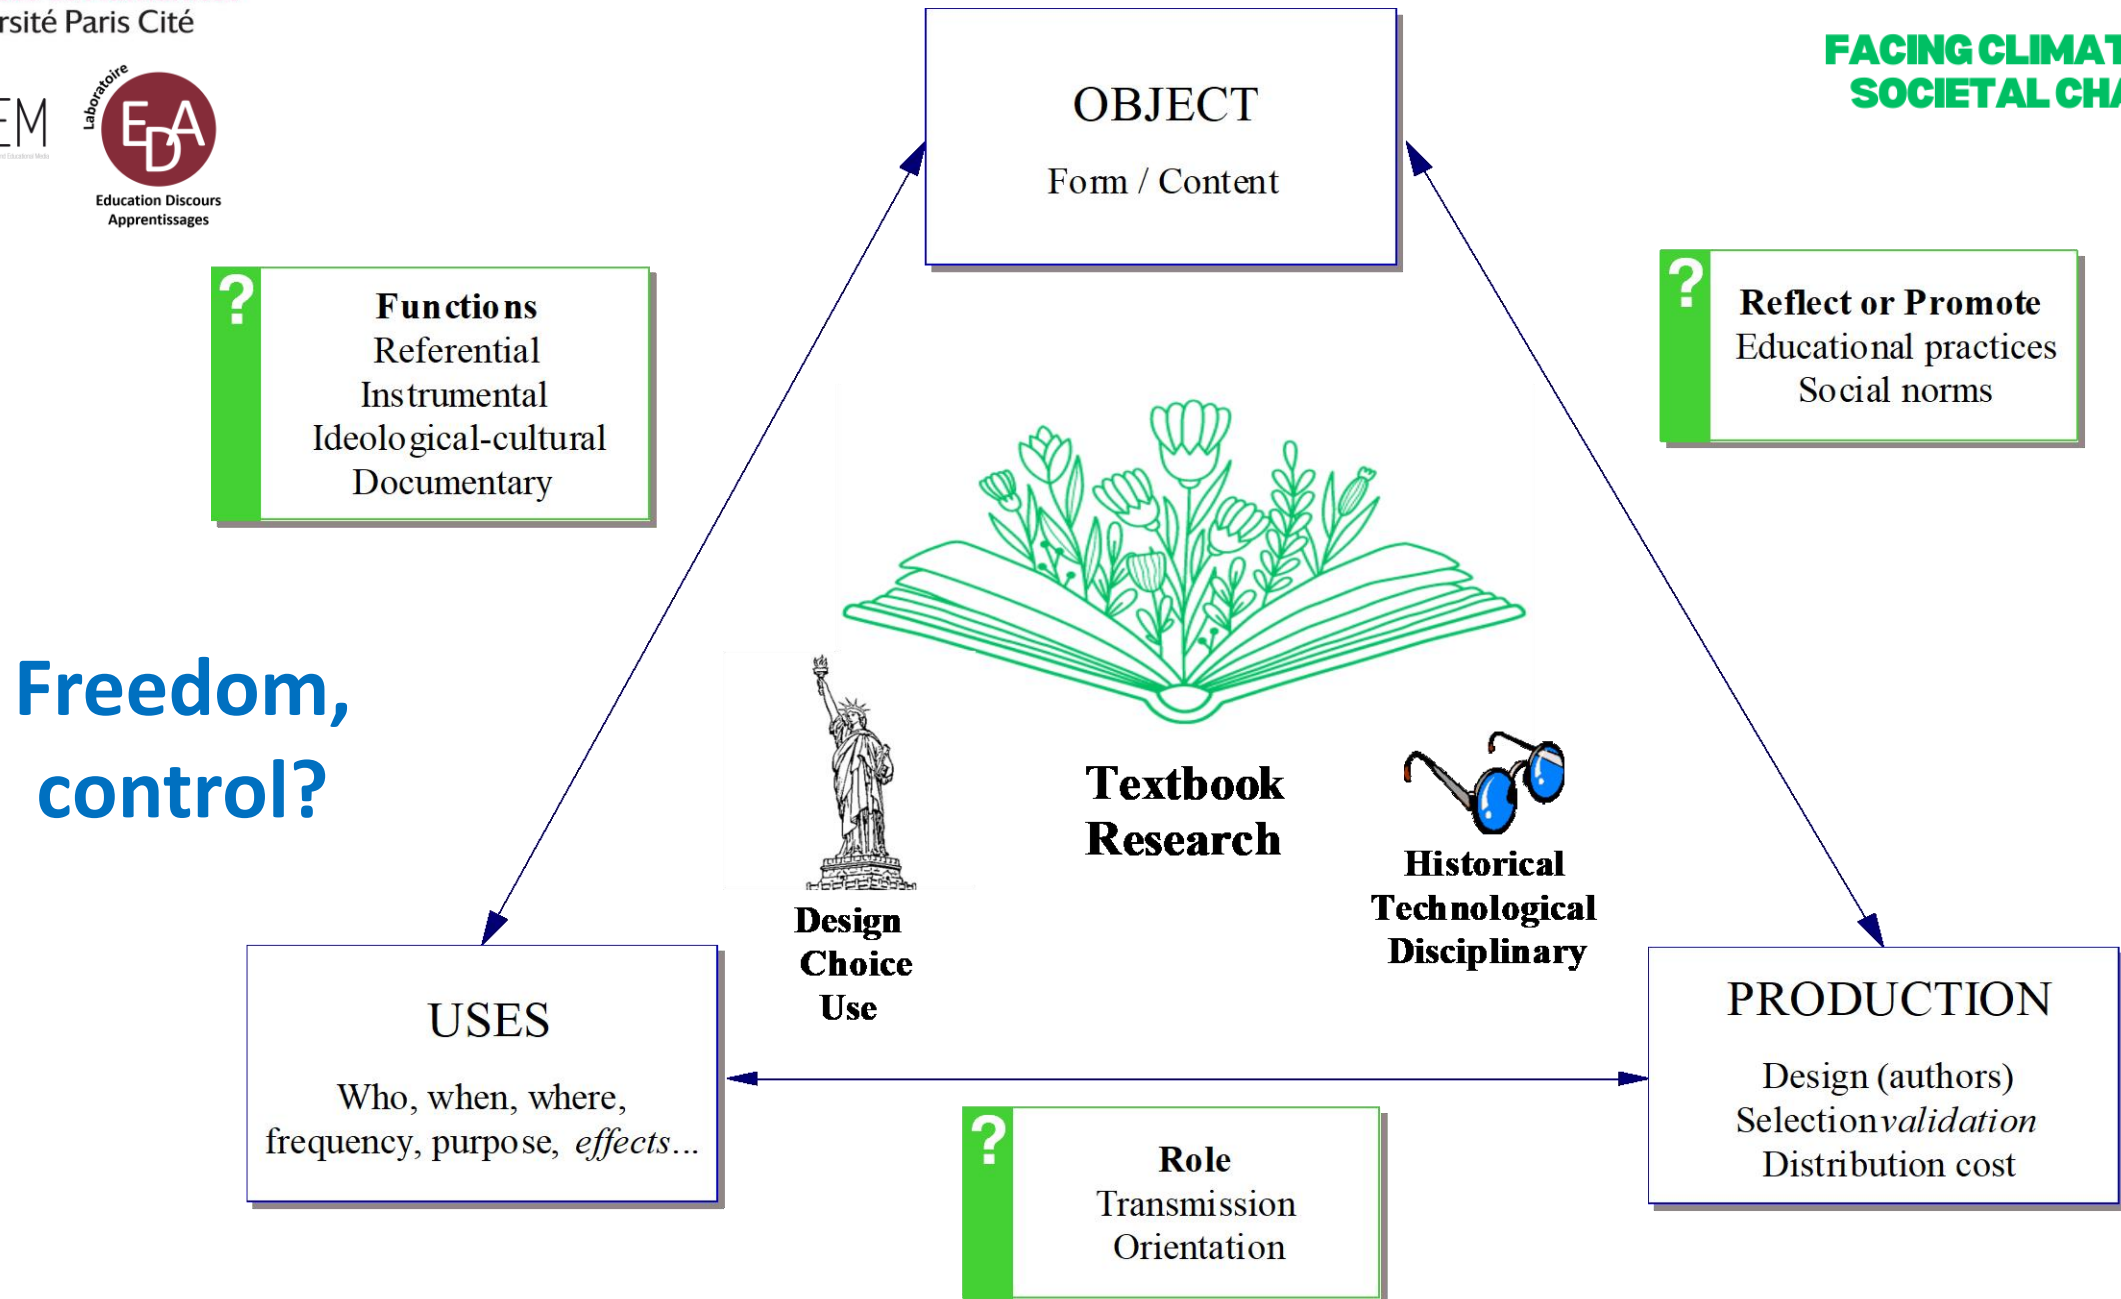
rsité Paris Cité

EM

Laboratoire EDA Education Discours Apprentissages

FACING CLIMAT
SOCIETAL CH

OBJECT
Form / Content

?
Functions
Referential
Instrumental
Ideological-cultural
Documentary

?
Reflect or Promote
Educational practices
Social norms

Freedom, control?

Textbook Research

Design
Choice
Use

Historical
Technological
Disciplinary

USES
Who, when, where, frequency, purpose, *effects*…

PRODUCTION
Design (authors)
Selection*validation*
Distribution cost

?
Role
Transmission
Orientation